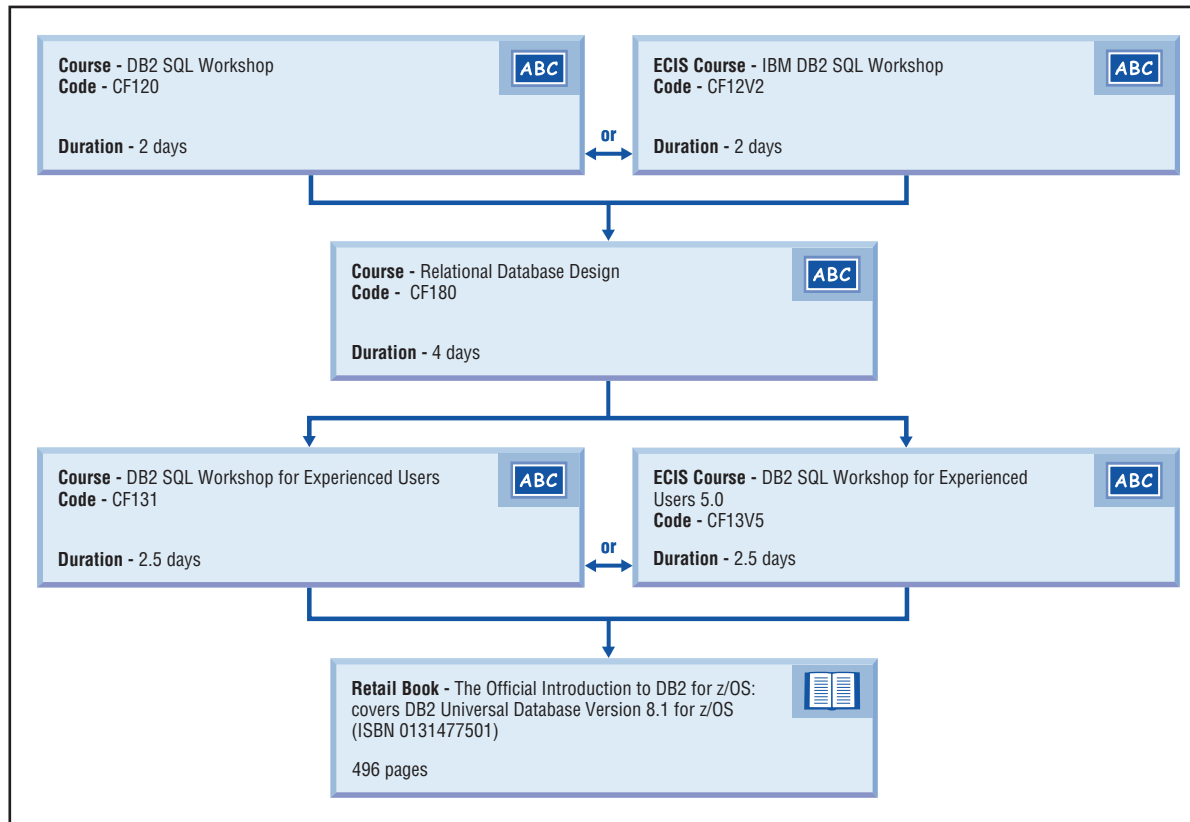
Course - DB2 SQL Workshop
Code - CF120

Duration - 2 days

ABC

or

ECIS Course - IBM DB2 SQL Workshop
Code - CF12V2

Duration - 2 days

ABC

Course - Relational Database Design
Code - CF180

Duration - 4 days

ABC

Course - DB2 SQL Workshop for Experienced Users
Code - CF131

Duration - 2.5 days

ABC

or

ECIS Course - DB2 SQL Workshop for Experienced Users 5.0
Code - CF13V5

Duration - 2.5 days

ABC

Retail Book - The Official Introduction to DB2 for z/OS: covers DB2 Universal Database Version 8.1 for z/OS (ISBN 0131477501)

496 pages